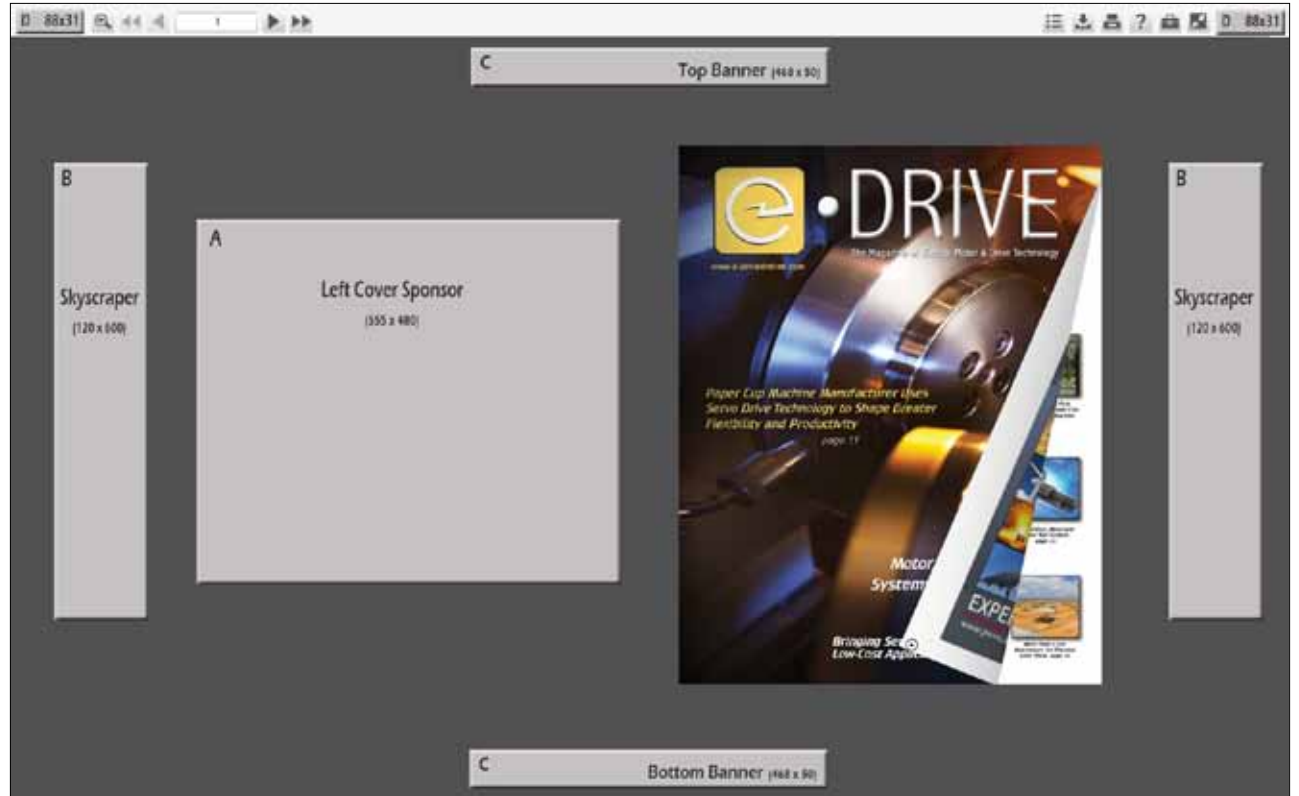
D 88x31

1

D 88x31

C

Top Banner (468 x 60)

B

Skyscraper

(120 x 600)

A

Left Cover Sponsor

(555 x 480)

e•DRIVE

The Magazine of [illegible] Motor & Drive Technology

www.e-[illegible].com

Paper Cup Machine Manufacturer Uses Servo Drive Technology to Shape Greater Flexibility and Productivity

page 11

Motor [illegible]

System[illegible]

Bringing Se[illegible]

Low-Cost Appl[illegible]

EXPE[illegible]

B

Skyscraper

(120 x 600)

C

Bottom Banner (468 x 60)